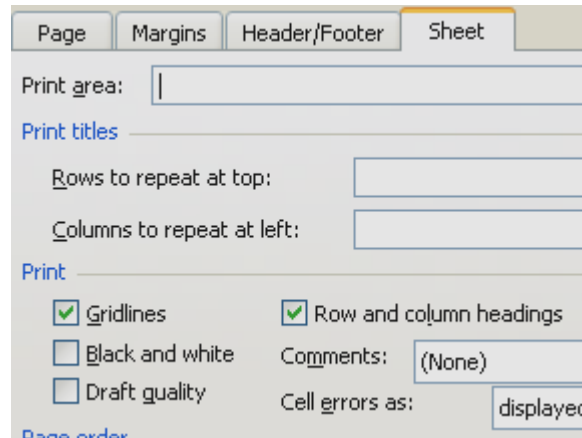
Page Margins Header/Footer Sheet

Print area:

Print titles

Rows to repeat at top:

Columns to repeat at left:

Print

Gridlines

Row and column headings

Black and white

Comments: (None)

Draft quality

Cell errors as: displayed

Page order